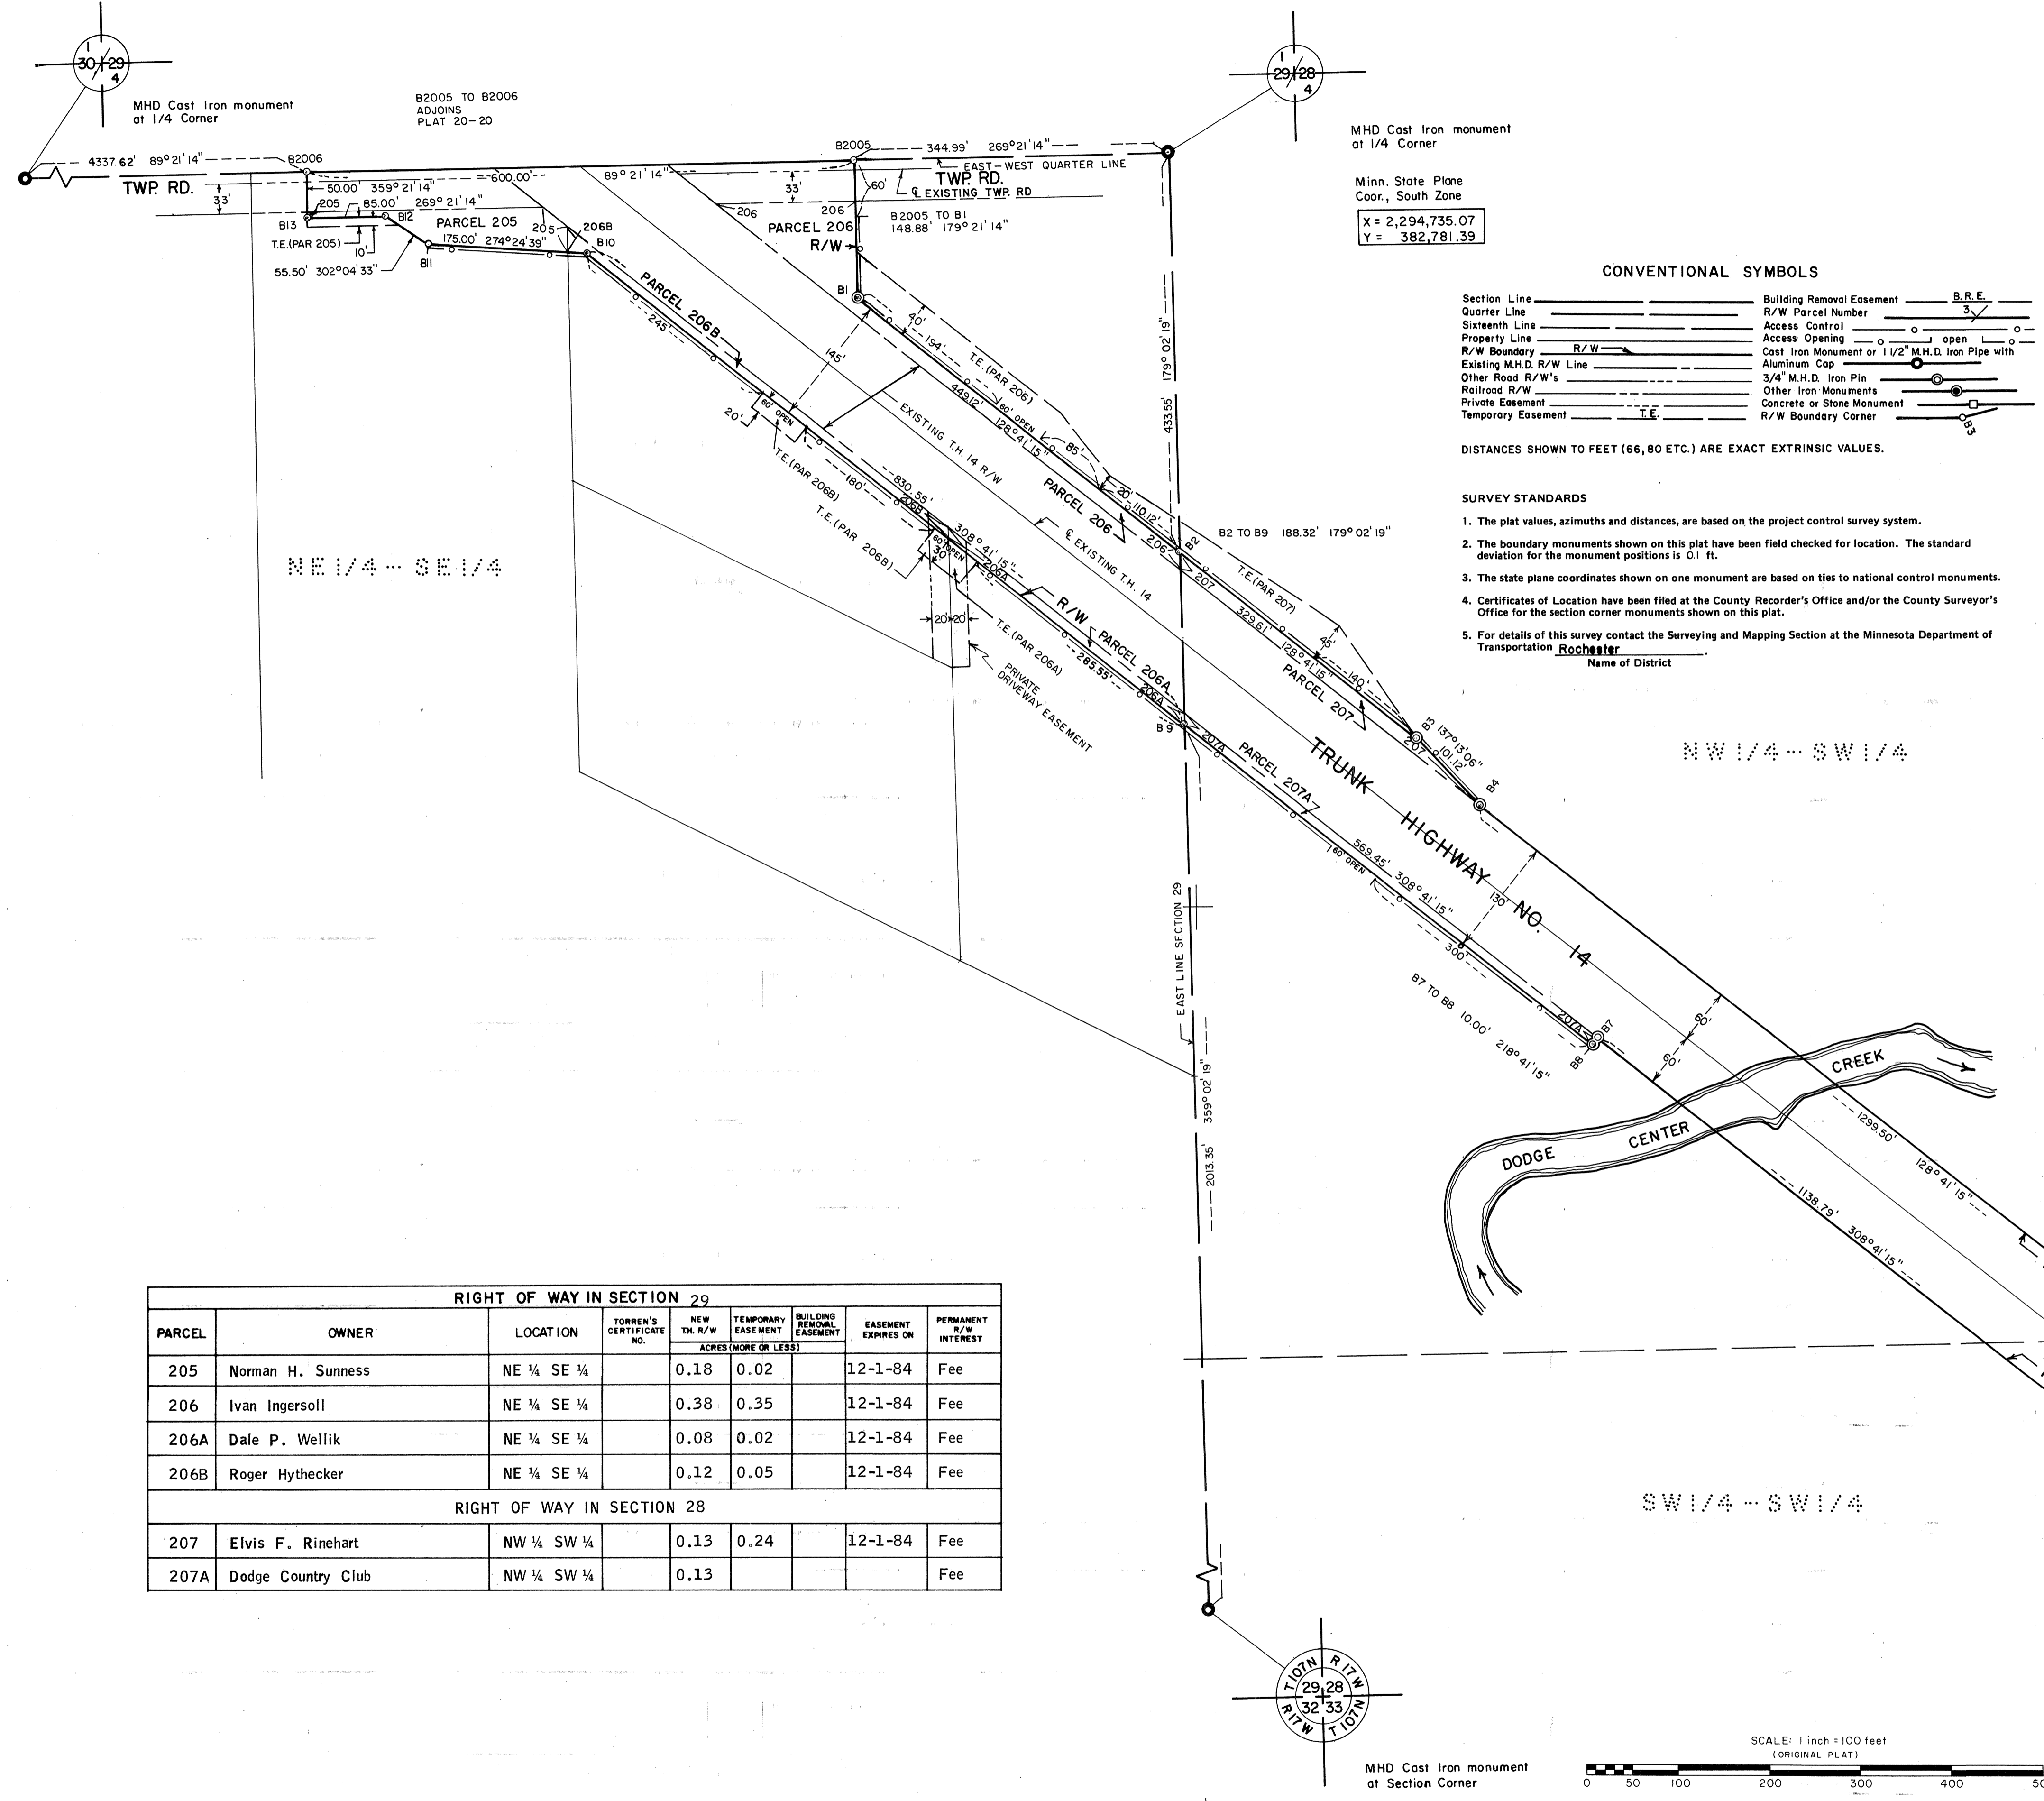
1
30 29
4

MHD Cast Iron monument at 1/4 Corner

B2005 TO B2006 ADJOINS PLAT 20-20

1
29 28
4

MHD Cast Iron monument at 1/4 Corner

Minn. State Plane Coor., South Zone

X = 2,294,735.07
Y = 382,781.39

4337.62' 89° 21' 14" B2006
TWP. RD.
33'
50.00' 359° 21' 14"
600.00'
89° 21' 14"
B2005 344.99' 269° 21' 14"
EAST-WEST QUARTER LINE
33'
60'
TWP. RD.
℄ EXISTING TWP. RD
205 85.00' 269° 21' 14"
B13 B12
PARCEL 205
205
206B
B10
206
206
PARCEL 206
R/W
B2005 TO B1 148.88' 179° 21' 14"
T.E.(PAR 205)
10'
175.00' 274° 24' 39"
55.50' 302° 04' 33"
B11
B1
PARCEL 206B
245'
40'
194'
T.E. (PAR 206)
449.12' 128° 41' 15"
60' OPEN
85'
145'
EXISTING T.H. 14 R/W
20'
60' OPEN
T.E.(PAR 206B)
180'
830.55'
206B
T.E. (PAR 206B)
308° 41' 15"
60' OPEN
30'
206A
R/W
PARCEL 206A
20' 20'
T.E. (PAR 206A)
285.55'
206A
PRIVATE DRIVEWAY EASEMENT
PARCEL 206
20' 110.12'
206
B2
℄ EXISTING T.H. 14
207
B2 TO B9 188.32' 179° 02' 19"
T.E. (PAR 207)
329.61'
128° 41' 15"
45'
140'
PARCEL 207
B3 137° 13' 06" 101.12'
207
B4
B9
207A
PARCEL 207A
TRUNK HIGHWAY NO. 14
60' OPEN
569.45' 308° 41' 15"
130'
300'
B7 TO B8 10.00' 218° 41' 15"
207A
B7
B8
60'
60'
179° 02' 19"
433.55'
EAST LINE SECTION 29
359° 02' 19"
2013.35'
DODGE CENTER CREEK
1299.50' 128° 41' 15"
1138.79' 308° 41' 15"

NE 1/4 - SE 1/4

NW 1/4 - SW 1/4

SW 1/4 - SW 1/4

CONVENTIONAL SYMBOLS

Section Line
Quarter Line
Sixteenth Line
Property Line
R/W Boundary R/W
Existing M.H.D. R/W Line
Other Road R/W's
Railroad R/W
Private Easement
Temporary Easement T.E.
Building Removal Easement B.R.E.
R/W Parcel Number 3
Access Control
Access Opening open
Cast Iron Monument or 1 1/2" M.H.D. Iron Pipe with Aluminum Cap
3/4" M.H.D. Iron Pin
Other Iron Monuments
Concrete or Stone Monument
R/W Boundary Corner B3

DISTANCES SHOWN TO FEET (66, 80 ETC.) ARE EXACT EXTRINSIC VALUES.

SURVEY STANDARDS

1. The plat values, azimuths and distances, are based on the project control survey system.

2. The boundary monuments shown on this plat have been field checked for location. The standard deviation for the monument positions is 0.1 ft.

3. The state plane coordinates shown on one monument are based on ties to national control monuments.

4. Certificates of Location have been filed at the County Recorder's Office and/or the County Surveyor's Office for the section corner monuments shown on this plat.

5. For details of this survey contact the Surveying and Mapping Section at the Minnesota Department of Transportation Rochester.
Name of District

| RIGHT OF WAY IN SECTION 29 | | | | | | | | |
|---|---|---|---|---|---|---|---|---|
| PARCEL | OWNER | LOCATION | TORREN'S CERTIFICATE NO. | NEW T.H. R/W | TEMPORARY EASEMENT | BUILDING REMOVAL EASEMENT | EASEMENT EXPIRES ON | PERMANENT R/W INTEREST |
| | | | | ACRES (MORE OR LESS) | | | | |
| 205 | Norman H. Sunness | NE ¼ SE ¼ | | 0.18 | 0.02 | | 12-1-84 | Fee |
| 206 | Ivan Ingersoll | NE ¼ SE ¼ | | 0.38 | 0.35 | | 12-1-84 | Fee |
| 206A | Dale P. Wellik | NE ¼ SE ¼ | | 0.08 | 0.02 | | 12-1-84 | Fee |
| 206B | Roger Hythecker | NE ¼ SE ¼ | | 0.12 | 0.05 | | 12-1-84 | Fee |
| RIGHT OF WAY IN SECTION 28 | | | | | | | | |
| 207 | Elvis F. Rinehart | NW ¼ SW ¼ | | 0.13 | 0.24 | | 12-1-84 | Fee |
| 207A | Dodge Country Club | NW ¼ SW ¼ | | 0.13 | | | | Fee |

T107N R17W
29 28
32 33
R17W T107N

MHD Cast Iron monument at Section Corner

SCALE: 1 inch = 100 feet
(ORIGINAL PLAT)
0 50 100 200 300 400 50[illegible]